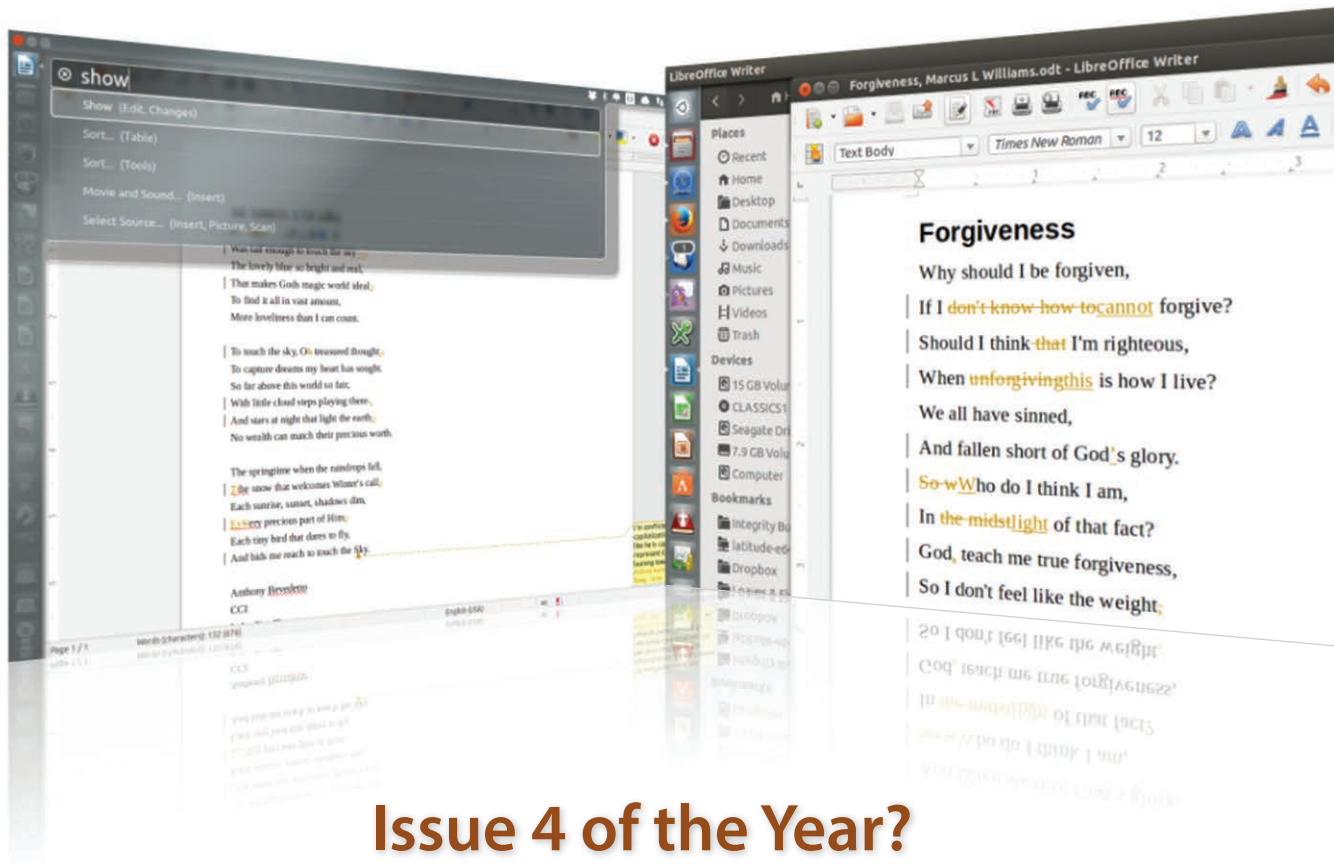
show

Show (Edit, Changes)

Sort... (Table)

Sort... (Tools)

Movie and Sound... (Insert)

Select Source... (Insert, Picture, Scan)

Was tall enough to touch the sky,
The lovely blue so bright and real,
That makes Gods magic world ideal,
To find it all in vast amount,
More loveliness than I can count.

To touch the sky, Oh treasured thought,
To capture dreams my heart has sought,
So far above this world so fair,
With little cloud steps playing there,
And stars at night that light the earth,
No wealth can match their precious worth.

The springtime when the raindrops fell,
The snow that welcomes Winter's call,
Each sunrise, sunset, shadows dim,
Every precious part of Him,
Each tiny bird that dares to fly,
And bids me reach to touch the Sky.

Anthony Bevelotto
CCI

Page 1 / 1 Words (characters): 132 (676) English (USA)

LibreOffice Writer

Places
Recent
Home
Desktop
Documents
Downloads
Music
Pictures
Videos
Trash
Devices
15 GB Volu
CLASSICS1
Seagate Dri
7.9 GB Volu
Computer
Bookmarks
Integrity Bu
latitude-e6
Dropbox

Forgiveness, Marcus L Williams.odt - LibreOffice Writer

Text Body Times New Roman 12

Forgiveness
Why should I be forgiven,
If I don't know how tocannot forgive?
Should I think that I'm righteous,
When unforgivingthis is how I live?
We all have sinned,
And fallen short of God's glory.
So wWho do I think I am,
In the midstlight of that fact?
God, teach me true forgiveness,
So I don't feel like the weight,

Issue 4 of the Year?